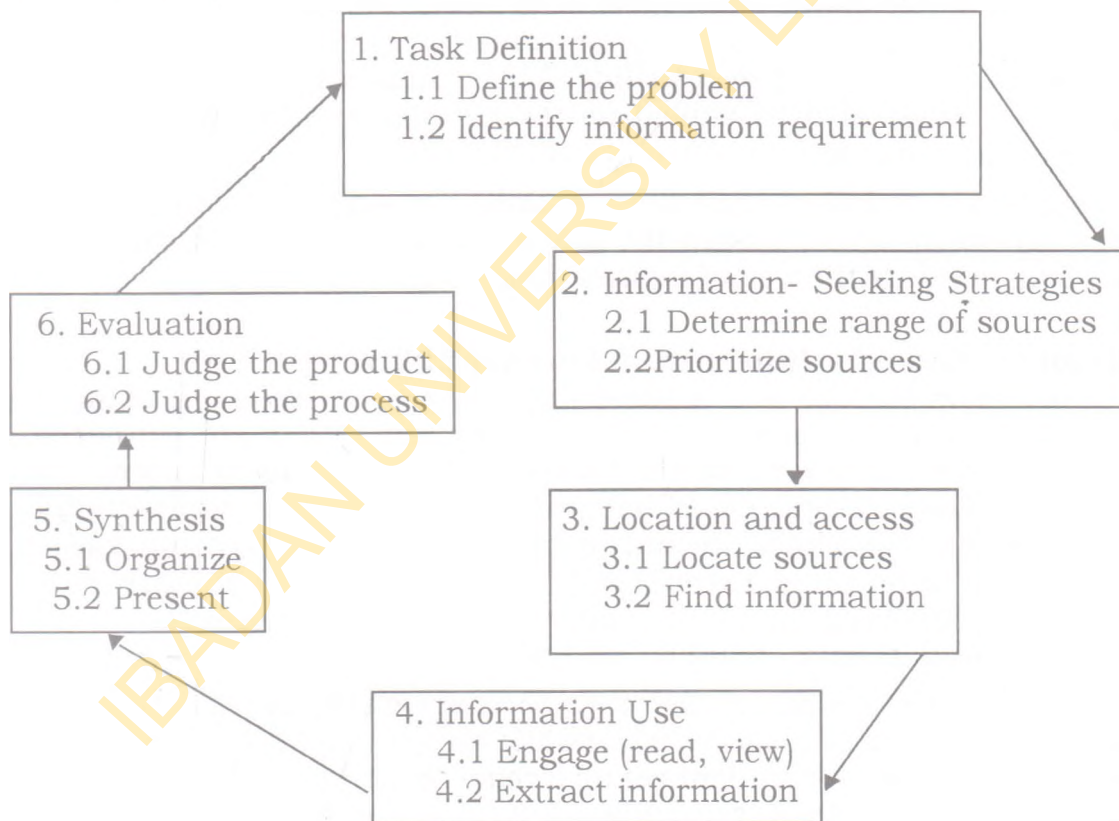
1. Task Definition
1.1 Define the problem
1.2 Identify information requirement

2. Information- Seeking Strategies
2.1 Determine range of sources
2.2Prioritize sources

3. Location and access
3.1 Locate sources
3.2 Find information

4. Information Use
4.1 Engage (read, view)
4.2 Extract information

5. Synthesis
5.1 Organize
5.2 Present

6. Evaluation
6.1 Judge the product
6.2 Judge the process

IBADAN UNIVERSITY LI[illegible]